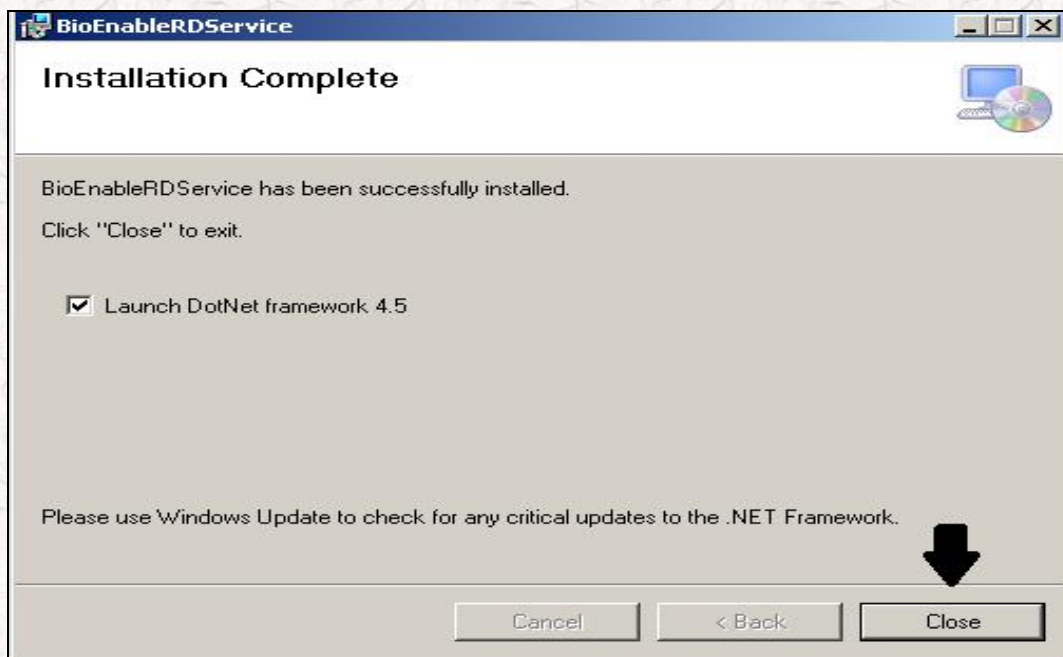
BioEnableRDService

Installation Complete

BioEnableRDService has been successfully installed.

Click "Close" to exit.

Launch DotNet framework 4.5

Please use Windows Update to check for any critical updates to the .NET Framework.

Cancel

< Back

Close